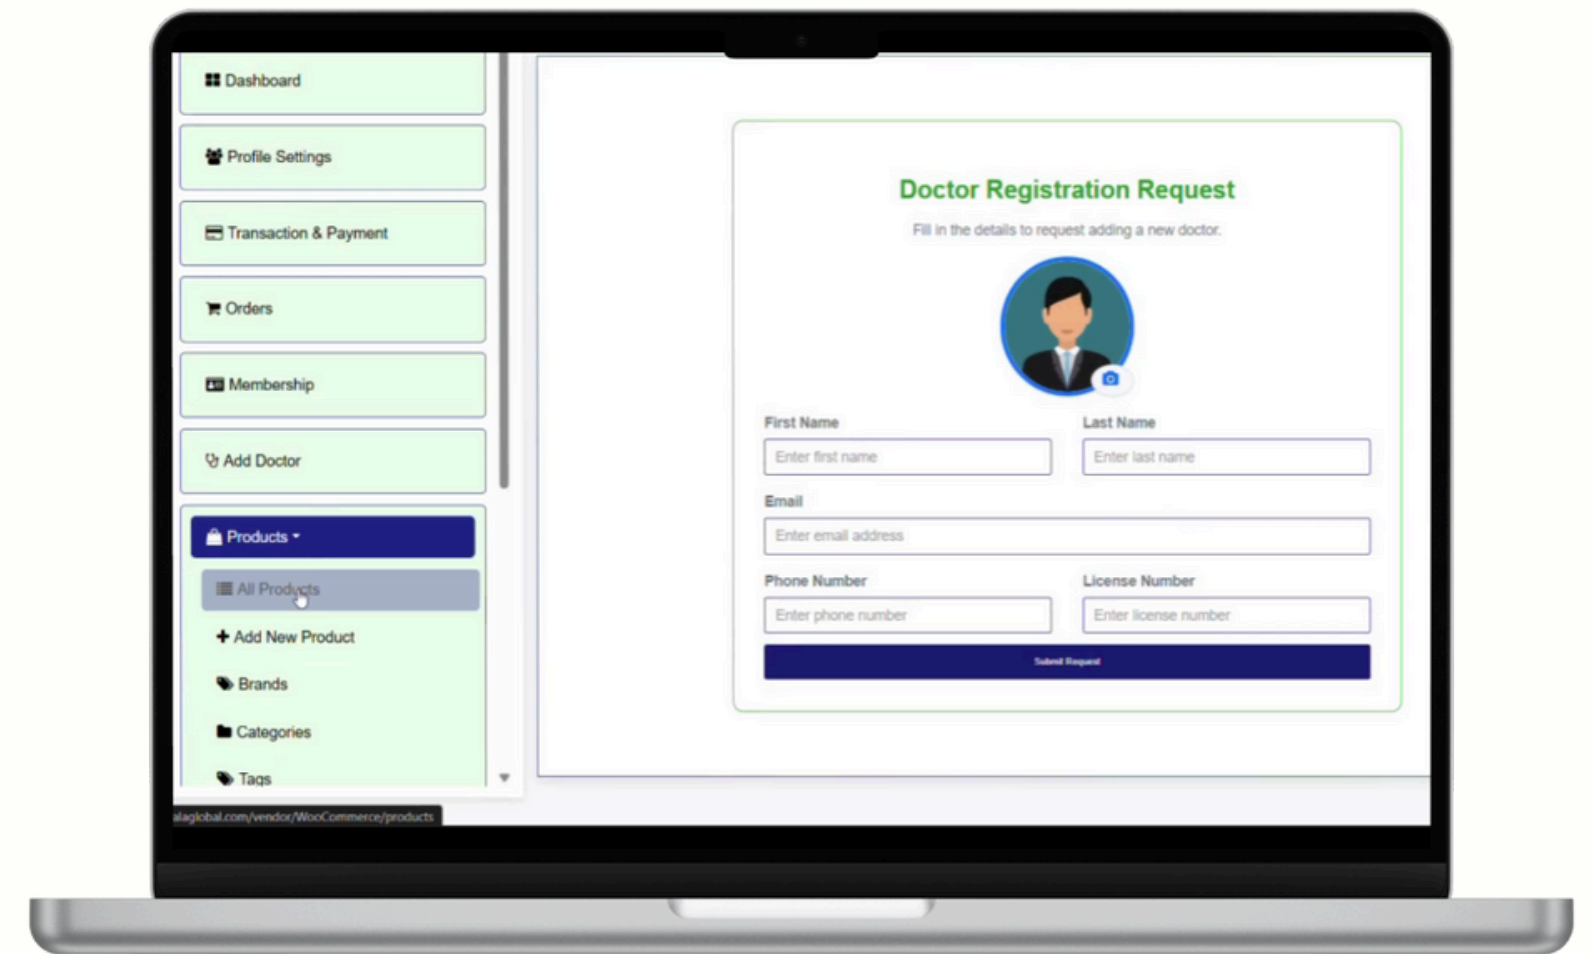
Dashboard

Profile Settings

Transaction & Payment

Orders

Membership

Add Doctor

Products

All Products

Add New Product

Brands

Categories

Tags

alaglobal.com/vendor/WooCommerce/products

Doctor Registration Request

Fill in the details to request adding a new doctor.

First Name

Enter first name

Last Name

Enter last name

Email

Enter email address

Phone Number

Enter phone number

License Number

Enter license number

Submit Request